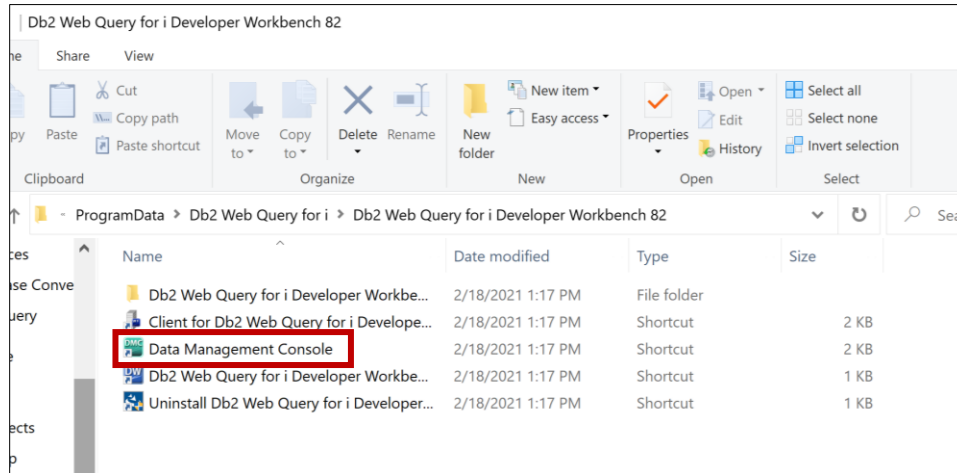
Db2 Web Query for i Developer Workbench 82

ne Share View

py Paste Cut Copy path Paste shortcut Move to Copy to Delete Rename New folder New item Easy access Properties Open Edit History Select all Select none Invert selection

Clipboard Organize New Open Select

ProgramData > Db2 Web Query for i > Db2 Web Query for i Developer Workbench 82

Sea

ces
ase Conve
uery
e
ects
p

| Name | Date modified | Type | Size |
|---|---|---|---|
| Db2 Web Query for i Developer Workbe... | 2/18/2021 1:17 PM | File folder | |
| Client for Db2 Web Query for i Develope... | 2/18/2021 1:17 PM | Shortcut | 2 KB |
| Data Management Console | 2/18/2021 1:17 PM | Shortcut | 2 KB |
| Db2 Web Query for i Developer Workbe... | 2/18/2021 1:17 PM | Shortcut | 1 KB |
| Uninstall Db2 Web Query for i Developer... | 2/18/2021 1:17 PM | Shortcut | 1 KB |